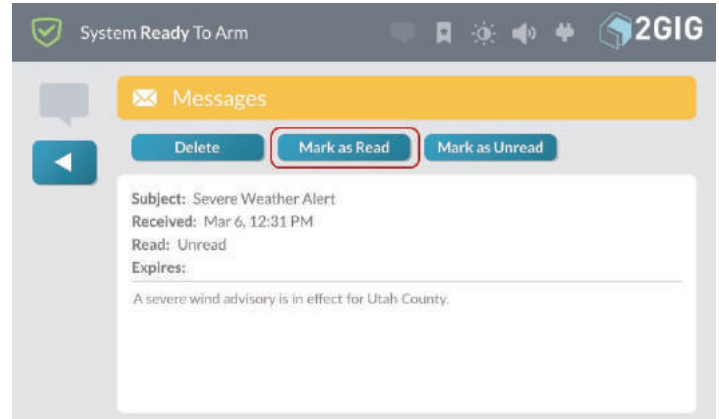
System Ready To Arm

2GIG

Messages

Delete

Mark as Read

Mark as Unread

Subject: Severe Weather Alert
Received: Mar 6, 12:31 PM
Read: Unread
Expires:

A severe wind advisory is in effect for Utah County.